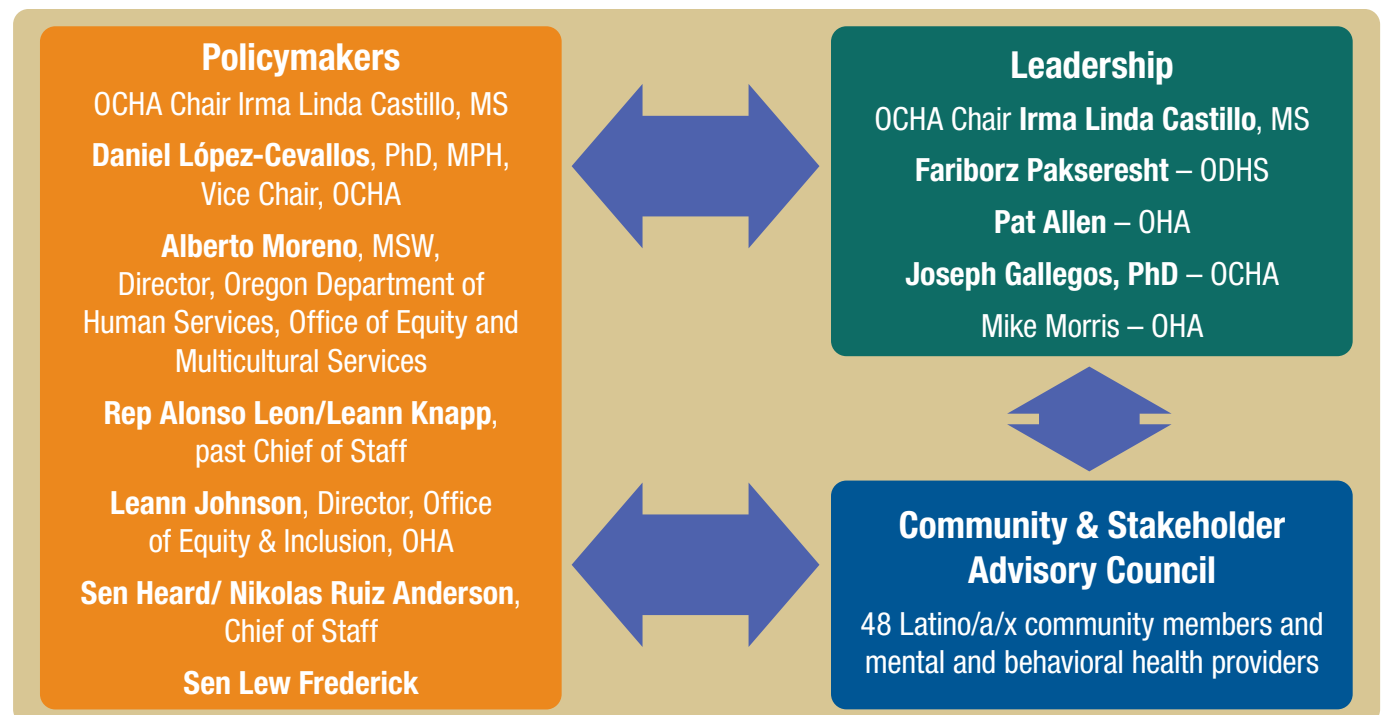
Policymakers

OCHA Chair Irma Linda Castillo, MS

Daniel López-Cevallos, PhD, MPH, Vice Chair, OCHA

Alberto Moreno, MSW, Director, Oregon Department of Human Services, Office of Equity and Multicultural Services

Rep Alonso Leon/Leann Knapp, past Chief of Staff

Leann Johnson, Director, Office of Equity & Inclusion, OHA

Sen Heard/ Nikolas Ruiz Anderson, Chief of Staff

Sen Lew Frederick

Leadership

OCHA Chair Irma Linda Castillo, MS

Fariborz Pakseresht – ODHS

Pat Allen – OHA

Joseph Gallegos, PhD – OCHA

Mike Morris – OHA

Community & Stakeholder Advisory Council

48 Latino/a/x community members and mental and behavioral health providers